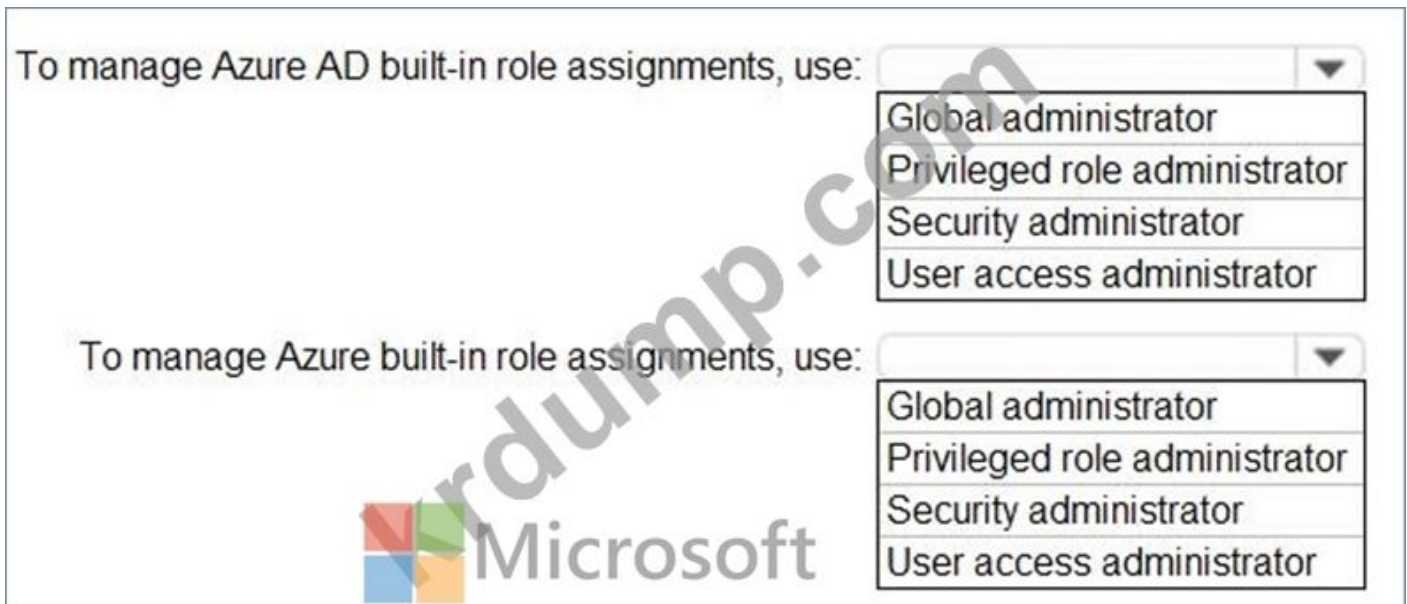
To manage Azure AD built-in role assignments, use:

| Global administrator |
|---|
| Privileged role administrator |
| Security administrator |
| User access administrator |

To manage Azure built-in role assignments, use:

| Global administrator |
|---|
| Privileged role administrator |
| Security administrator |
| User access administrator |

rdump.com

Microsoft